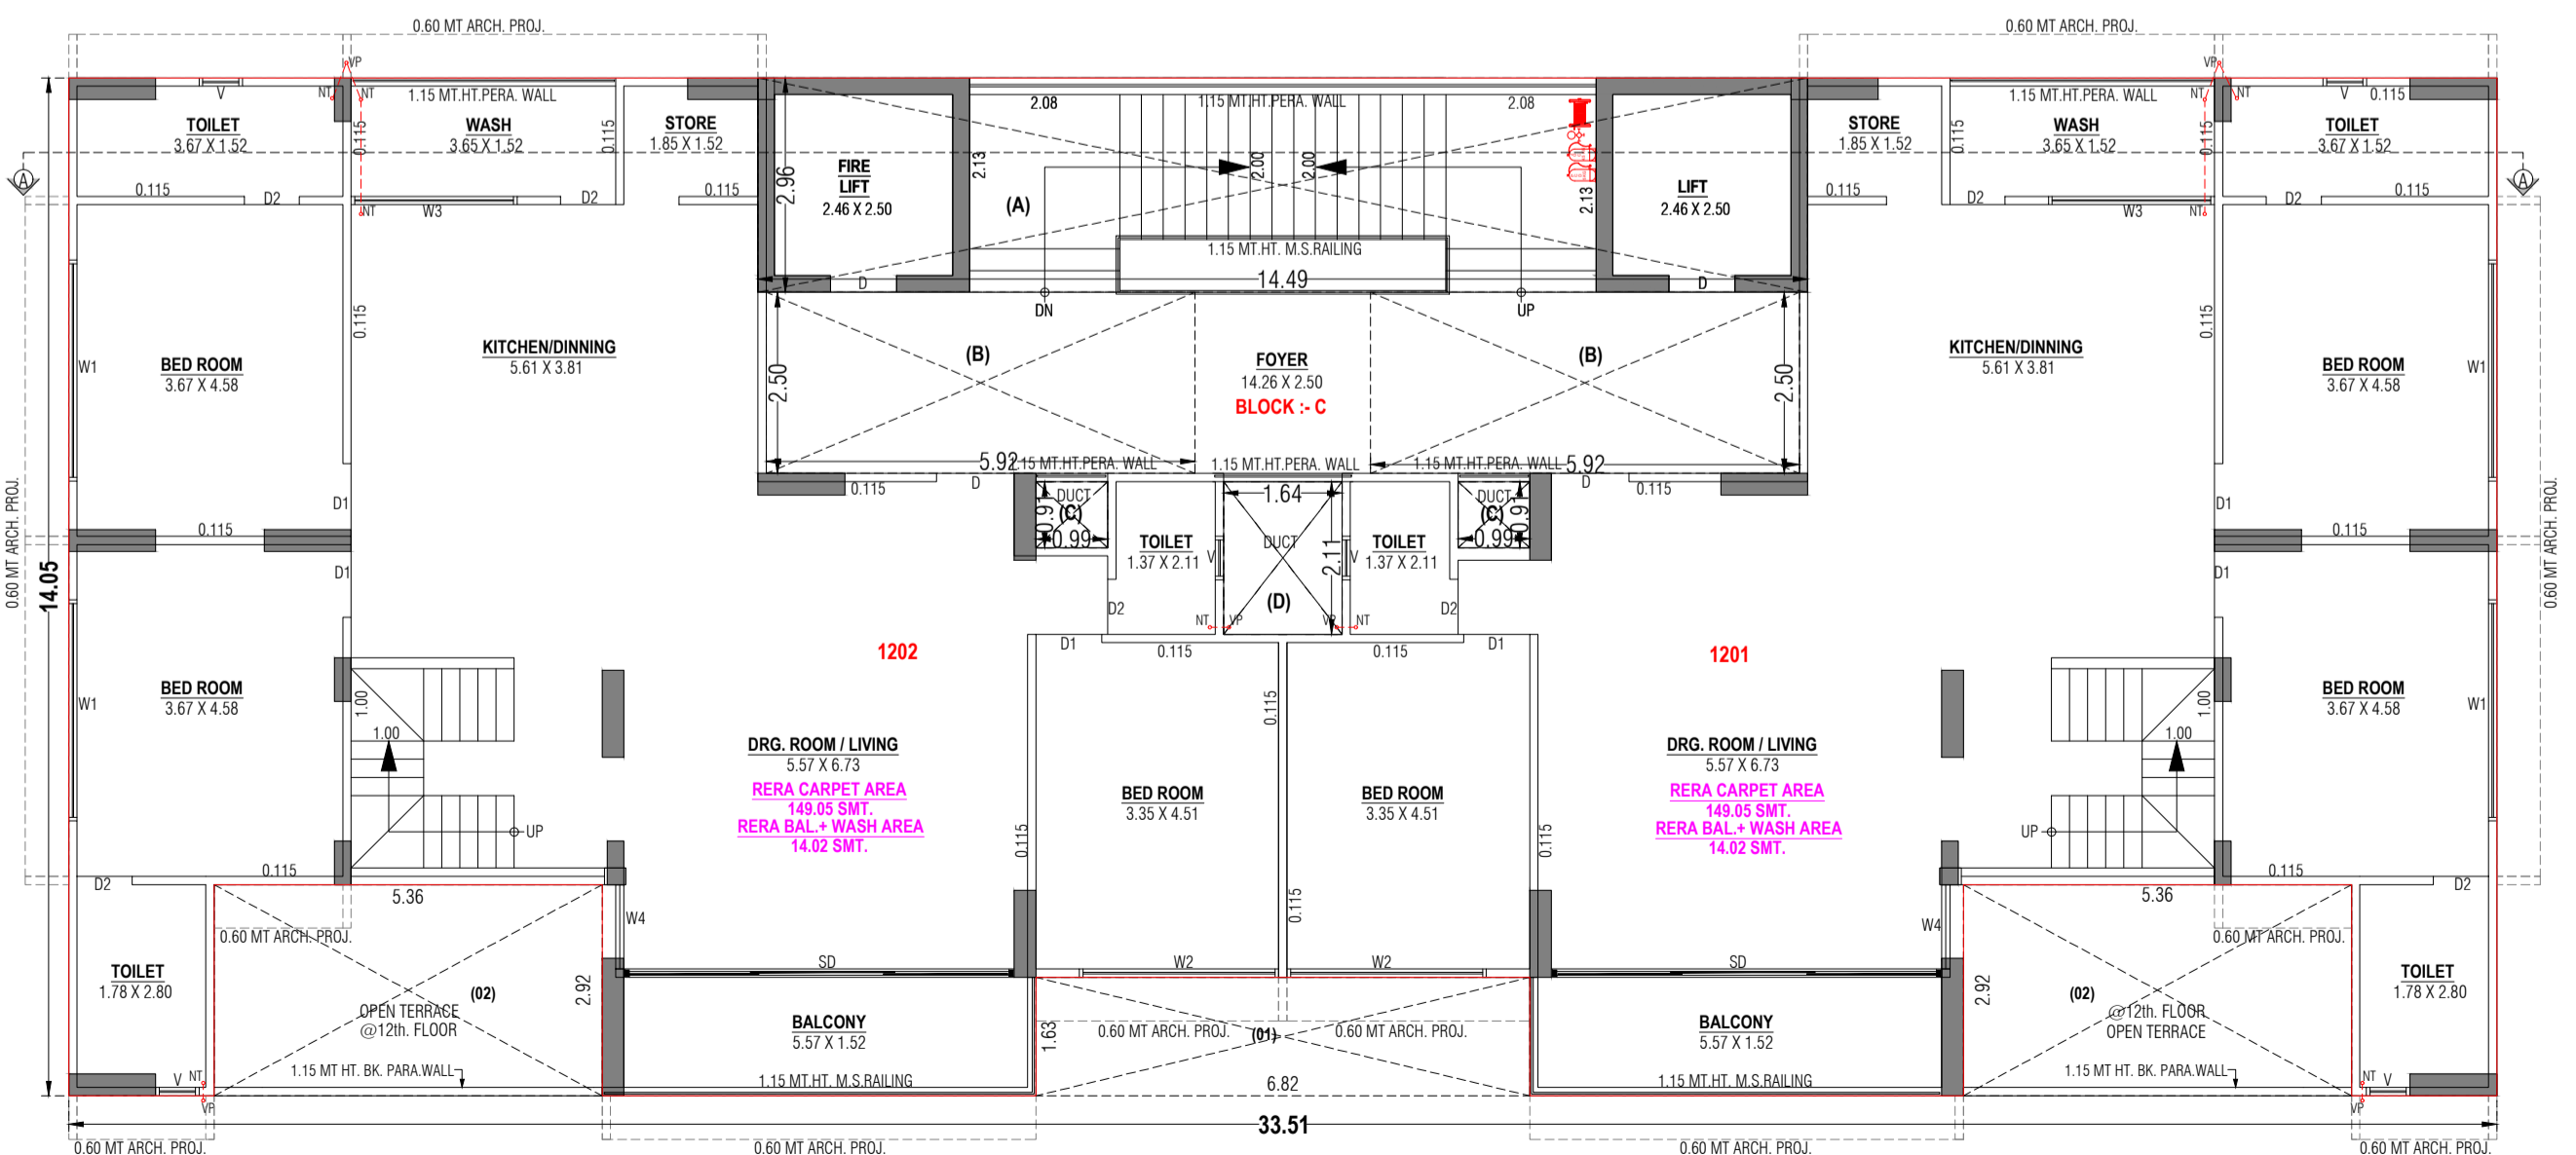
0.60 MT ARCH. PROJ.
0.60 MT ARCH. PROJ.

TOILET
3.67 X 1.52
V
NT
VP
NT
1.15 MT.HT.PERA. WALL
WASH
3.65 X 1.52
0.115
0.115
STORE
1.85 X 1.52
0.115
D2
D2
W3
NT

2.96
FIRE LIFT
2.46 X 2.50
2.13
D
2.08
(A)
1.15 MT.HT.PERA. WALL
2.00
2.00
1.15 MT.HT. M.S.RAILING
14.49
DN
UP
2.08
2.13
LIFT
2.46 X 2.50
D

STORE
1.85 X 1.52
0.115
0.115
1.15 MT.HT.PERA. WALL
WASH
3.65 X 1.52
0.115
NT
NT
VP
V
0.115
TOILET
3.67 X 1.52
D2
W3
NT
D2
0.115

W1
BED ROOM
3.67 X 4.58
0.115
KITCHEN/DINNING
5.61 X 3.81
(B)
2.50
FOYER
14.26 X 2.50
BLOCK :- C
(B)
2.50
KITCHEN/DINNING
5.61 X 3.81
0.115
BED ROOM
3.67 X 4.58
W1

5.92
1.15 MT.HT.PERA. WALL
1.15 MT.HT.PERA. WALL
1.15 MT.HT.PERA. WALL
5.92
0.115
D
D
0.115
D1
D1
0.115
DUCT
(C)
0.91
0.99
TOILET
1.37 X 2.11
V
1.64
DUCT
2.11
(D)
V
TOILET
1.37 X 2.11
DUCT
(C)
0.91
0.99
0.115
D1
D1
D2
NT
VP
VP
NT
D2

0.60 MT ARCH. PROJ.
14.05
0.60 MT ARCH. PROJ.

W1
BED ROOM
3.67 X 4.58
1.00
1.00
UP
1202
D1
0.115
0.115
D1
1201
1.00
1.00
UP
BED ROOM
3.67 X 4.58
W1

DRG. ROOM / LIVING
5.57 X 6.73
RERA CARPET AREA
149.05 SMT.
RERA BAL.+ WASH AREA
14.02 SMT.
0.115
BED ROOM
3.35 X 4.51
0.115
BED ROOM
3.35 X 4.51
0.115
DRG. ROOM / LIVING
5.57 X 6.73
RERA CARPET AREA
149.05 SMT.
RERA BAL.+ WASH AREA
14.02 SMT.

D2
0.115
5.36
W4
0.115
5.36
0.115
D2
W4

TOILET
1.78 X 2.80
0.60 MT ARCH. PROJ.
OPEN TERRACE
@12th. FLOOR
(02)
2.92
SD
W2
W2
SD
2.92
(02)
@12th. FLOOR
OPEN TERRACE
0.60 MT ARCH. PROJ.
TOILET
1.78 X 2.80

BALCONY
5.57 X 1.52
1.63
0.60 MT ARCH. PROJ.
(01)
0.60 MT ARCH. PROJ.
BALCONY
5.57 X 1.52

V
NT
VP
1.15 MT HT. BK. PARA.WALL
1.15 MT.HT. M.S.RAILING
6.82
1.15 MT.HT. M.S.RAILING
1.15 MT HT. BK. PARA.WALL
NT
V
VP

33.51
0.60 MT ARCH. PROJ.
0.60 MT ARCH. PROJ.
0.60 MT ARCH. PROJ.
0.60 MT ARCH. PROJ.